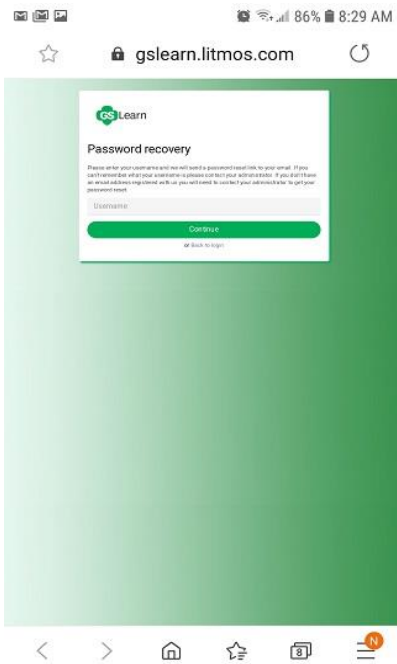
86% 8:29 AM

gslearn.litmos.com

GS Learn

Password recovery

Please enter your username and we will send a password reset link to your email. If you can't remember what your username is please contact your administrator. If you don't have an email address registered with us you will need to contact your administrator to get your password reset.

Username

Continue

or Back to login

8

N